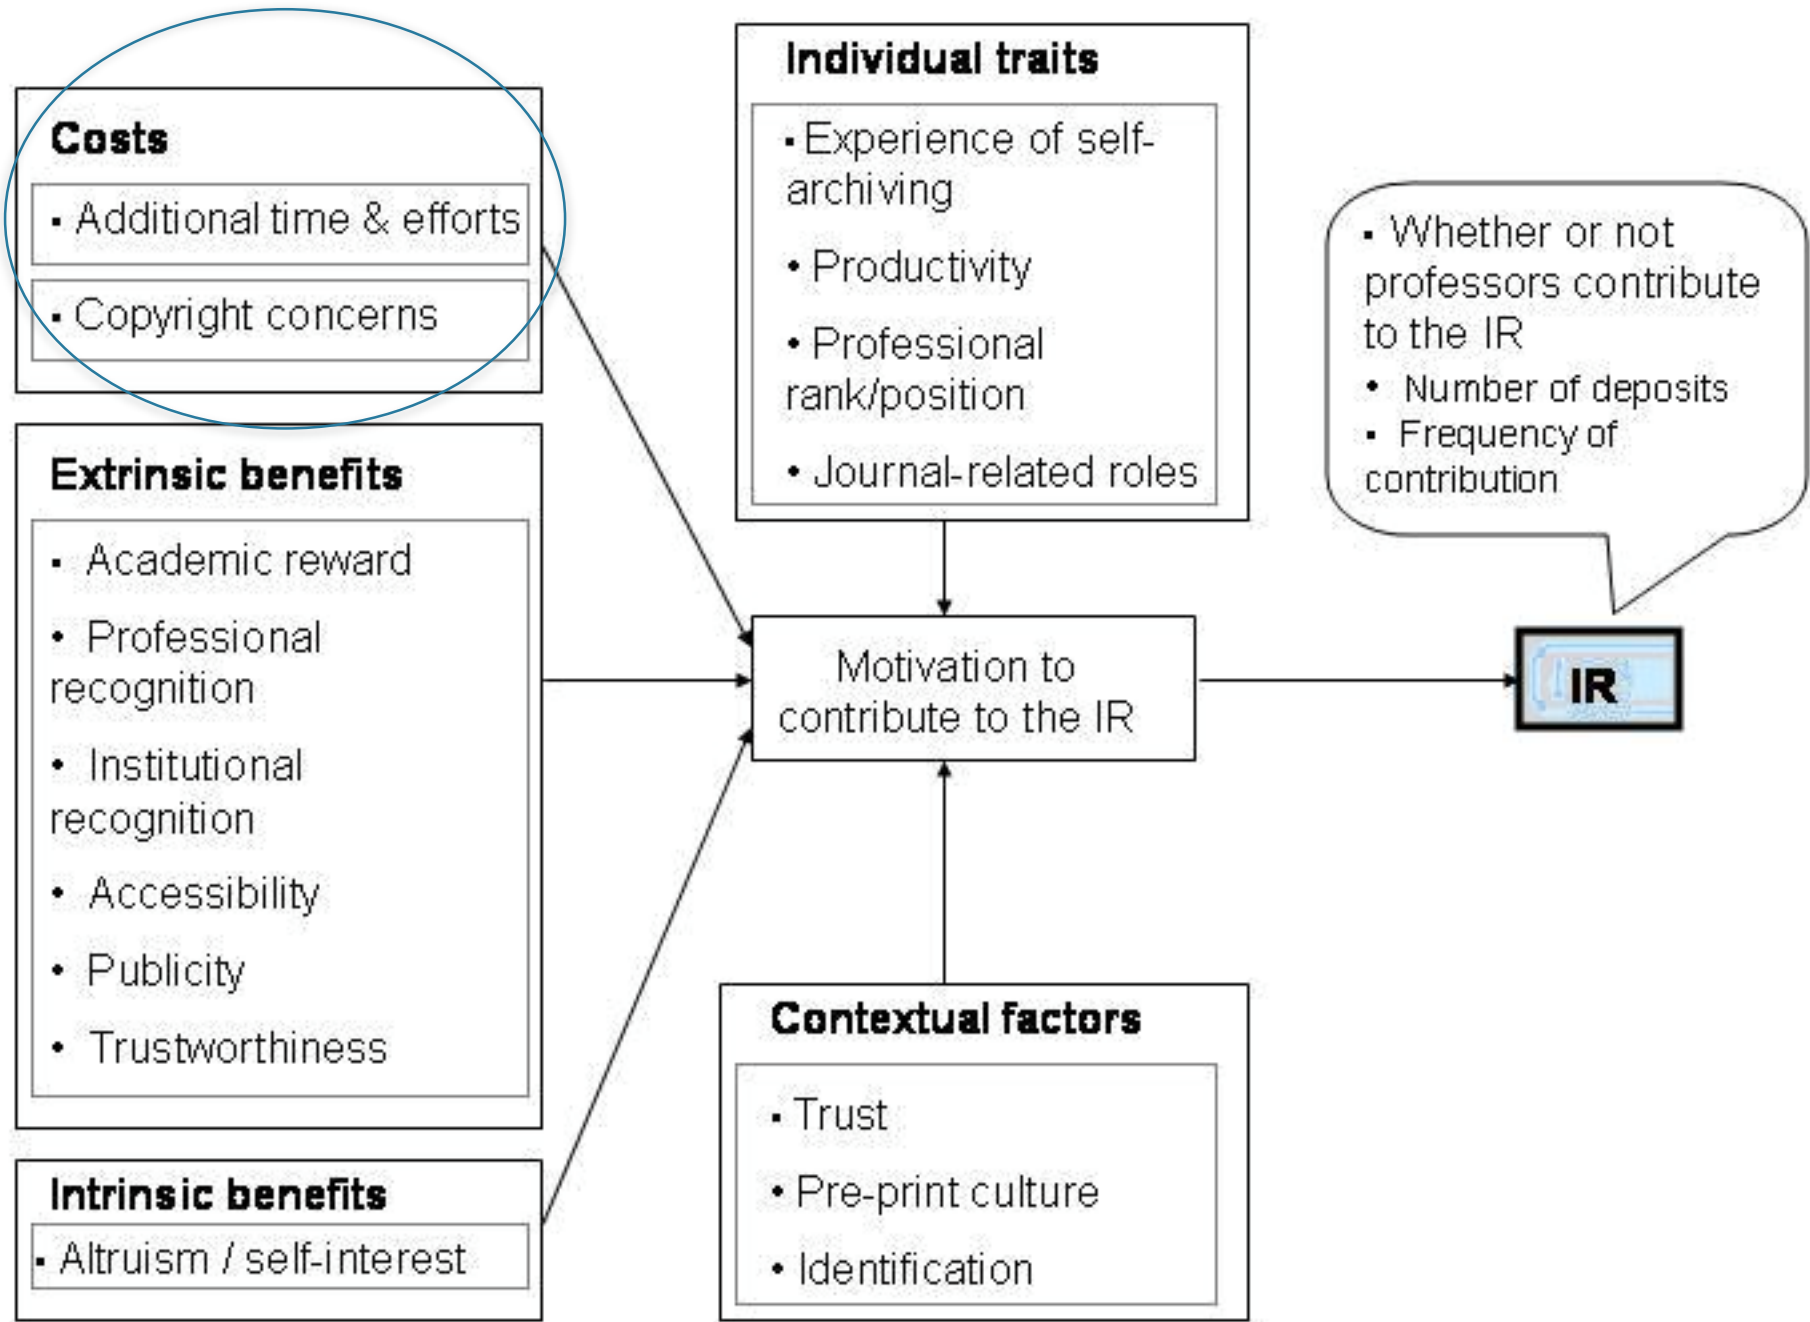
Costs

• Additional time & efforts

• Copyright concerns

Extrinsic benefits

• Academic reward

• Professional recognition

• Institutional recognition

• Accessibility

• Publicity

• Trustworthiness

Intrinsic benefits

• Altruism / self-interest

Individual traits

• Experience of self-archiving

• Productivity

• Professional rank/position

• Journal-related roles

Motivation to contribute to the IR

Contextual factors

• Trust

• Pre-print culture

• Identification

• Whether or not professors contribute to the IR

• Number of deposits

• Frequency of contribution

IR